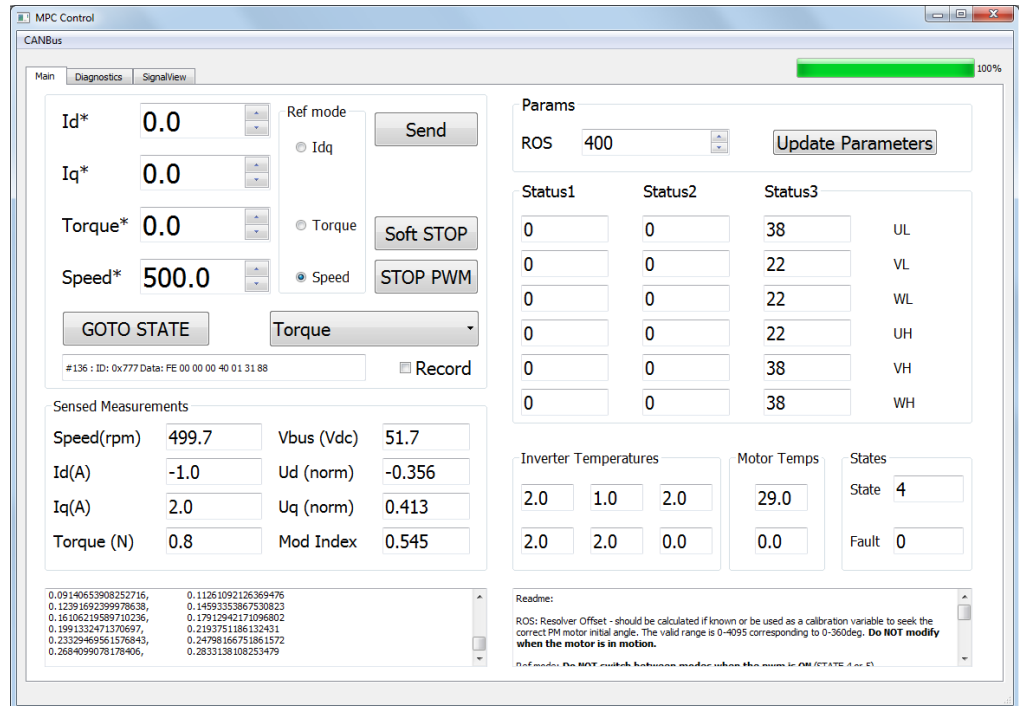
MPC Control

CANBus

Main | Diagnostics | SignalView

100%

Id* 0.0
Iq* 0.0
Torque* 0.0
Speed* 500.0

Ref mode
Idq
Torque
Speed

Send
Soft STOP
STOP PWM

GOTO STATE
Torque

#136 : ID: 0x777 Data: FE 00 00 00 40 01 31 88

Record

Params
ROS 400
Update Parameters

| Status1 | Status2 | Status3 | |
|---|---|---|---|
| 0 | 0 | 38 | UL |
| 0 | 0 | 22 | VL |
| 0 | 0 | 22 | WL |
| 0 | 0 | 22 | UH |
| 0 | 0 | 38 | VH |
| 0 | 0 | 38 | WH |

Sensed Measurements
| | | | |
|---|---|---|---|
| Speed(rpm) | 499.7 | Vbus (Vdc) | 51.7 |
| Id(A) | -1.0 | Ud (norm) | -0.356 |
| Iq(A) | 2.0 | Uq (norm) | 0.413 |
| Torque (N) | 0.8 | Mod Index | 0.545 |

Inverter Temperatures
2.0 1.0 2.0
2.0 2.0 0.0

Motor Temps
29.0
0.0

States
State 4
Fault 0

0.09140653908252716, 0.11261092126369476
0.12391692399978638, 0.14593353867530823
0.16106219589710236, 0.17912942171096802
0.1991332471370697, 0.2193751186132431
0.23329469561576843, 0.24798166751861572
0.2684099078178406, 0.2833138108253479

Readme:

ROS: Resolver Offset - should be calculated if known or be used as a calibration variable to seek the correct PM motor initial angle. The valid range is 0-4095 corresponding to 0-360deg. Do NOT modify when the motor is in motion.

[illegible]